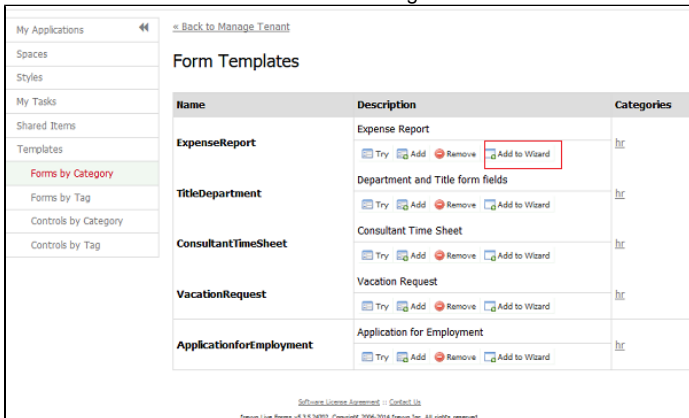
My Applications
Spaces
Styles
My Tasks
Shared Items
Templates
Forms by Category
Forms by Tag
Controls by Category
Controls by Tag

« Back to Manage Tenant

Form Templates

| Name | Description | Categories |
|---|---|---|
| ExpenseReport | Expense Report<br>Try Add Remove Add to Wizard | hr |
| TitleDepartment | Department and Title form fields<br>Try Add Remove Add to Wizard | hr |
| ConsultantTimeSheet | Consultant Time Sheet<br>Try Add Remove Add to Wizard | hr |
| VacationRequest | Vacation Request<br>Try Add Remove Add to Wizard | hr |
| ApplicationforEmployment | Application for Employment<br>Try Add Remove Add to Wizard | hr |

Software License Agreement :: Contact Us

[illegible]